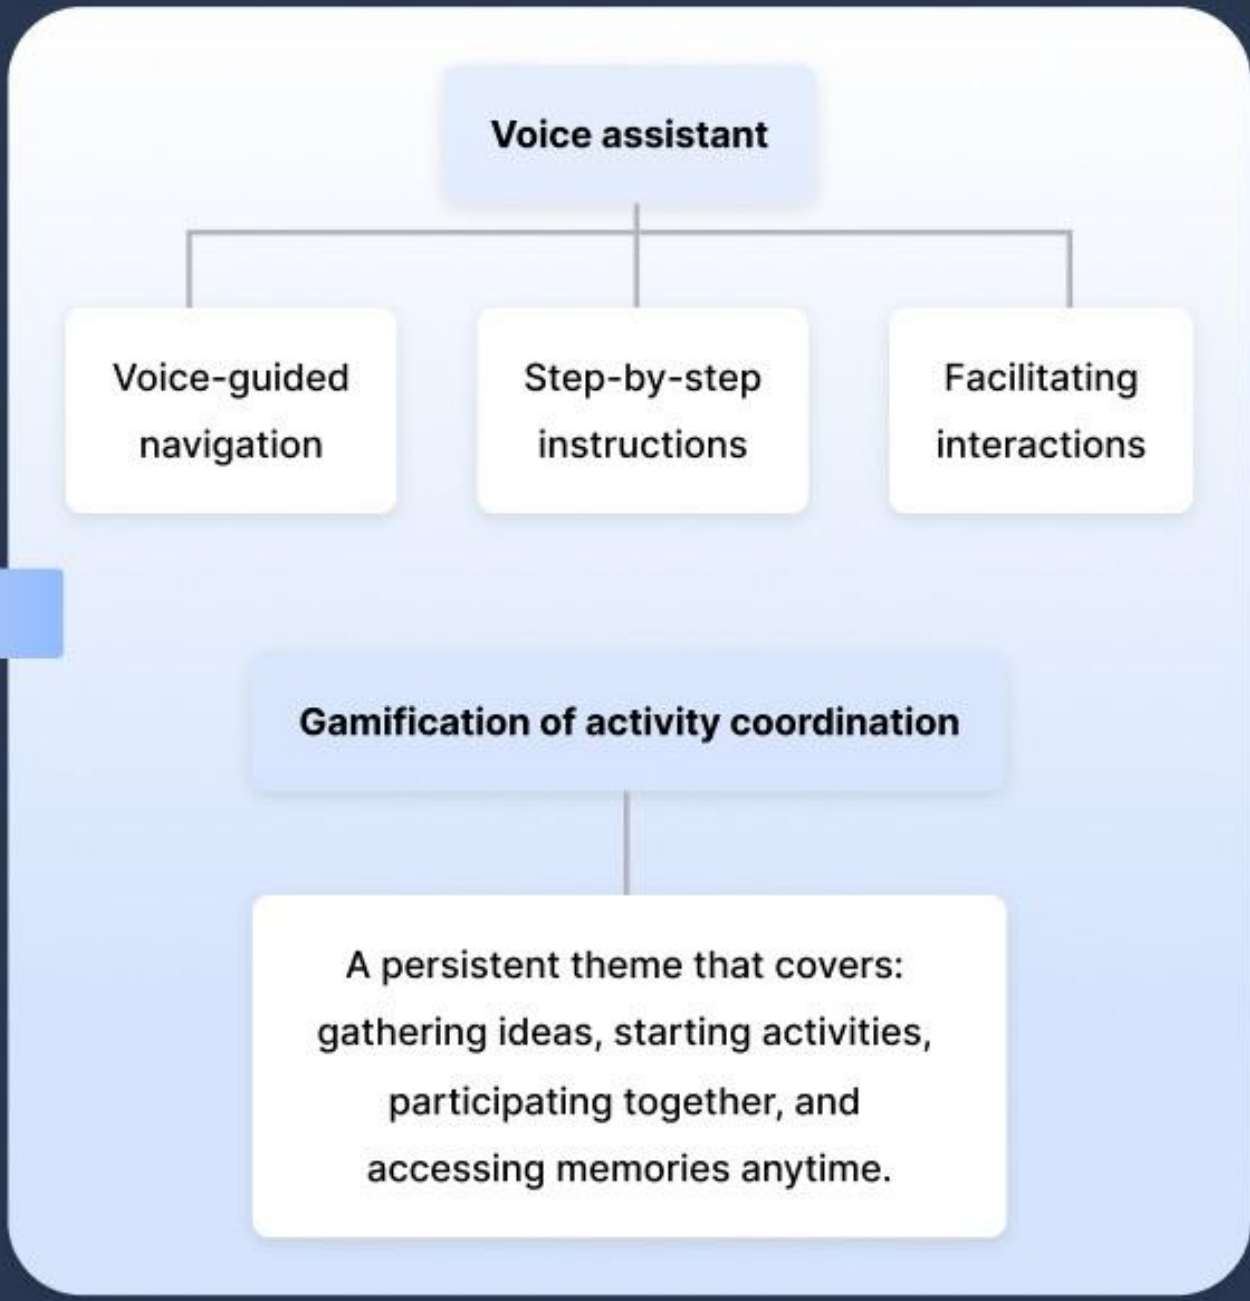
Voice assistant

Voice-guided navigation

Step-by-step instructions

Facilitating interactions

Gamification of activity coordination

A persistent theme that covers: gathering ideas, starting activities, participating together, and accessing memories anytime.